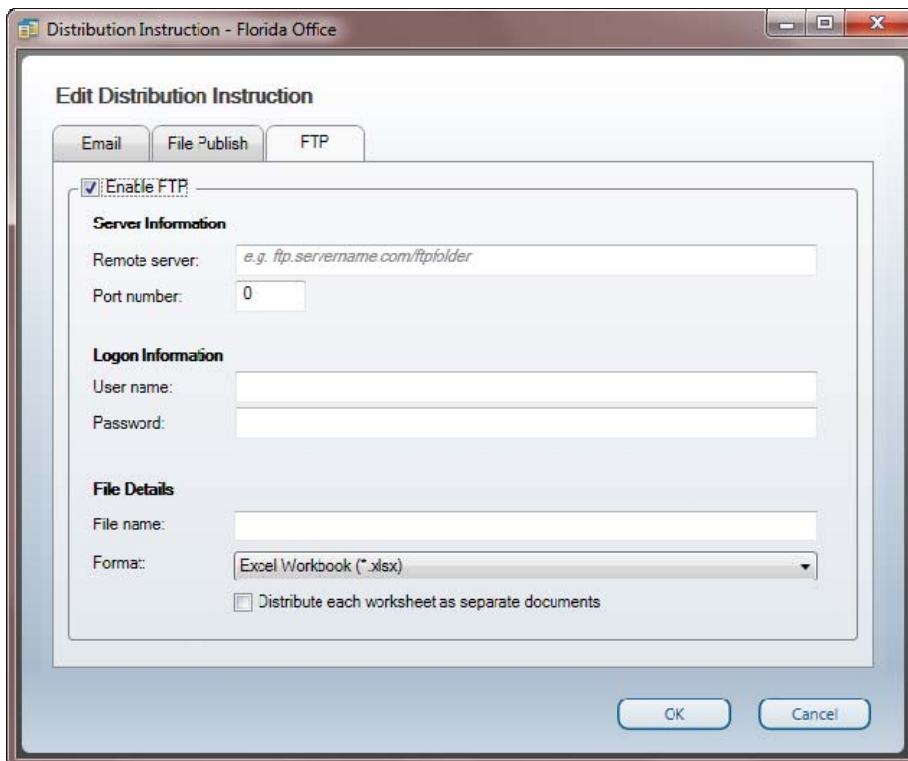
Distribution Instruction - Florida Office

Edit Distribution Instruction

Email
File Publish
FTP

Enable FTP

Server Information

Remote server: e.g. ftp.servername.com/ftpfolder

Port number: 0

Logon Information

User name:

Password:

File Details

File name:

Format: Excel Workbook (*.xlsx)

Distribute each worksheet as separate documents

OK
Cancel